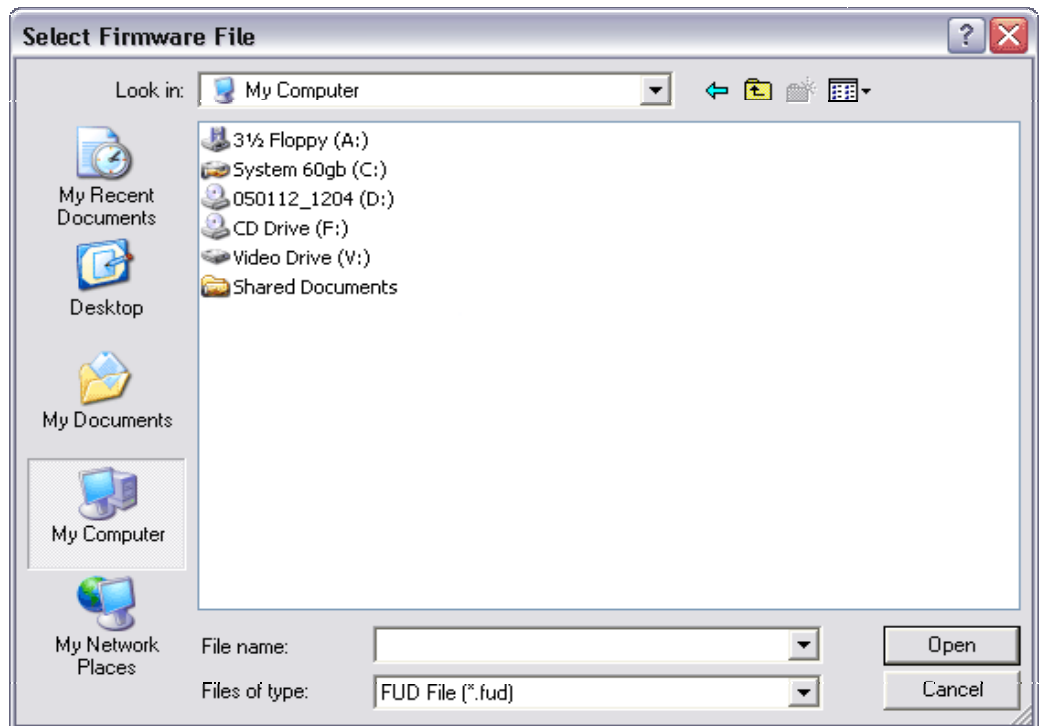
Select Firmware File

Look in: My Computer

My Recent Documents

Desktop

My Documents

My Computer

My Network Places

3½ Floppy (A:)
System 60gb (C:)
050112_1204 (D:)
CD Drive (F:)
Video Drive (V:)
Shared Documents

File name:

Files of type: FUD File (*.fud)

Open

Cancel